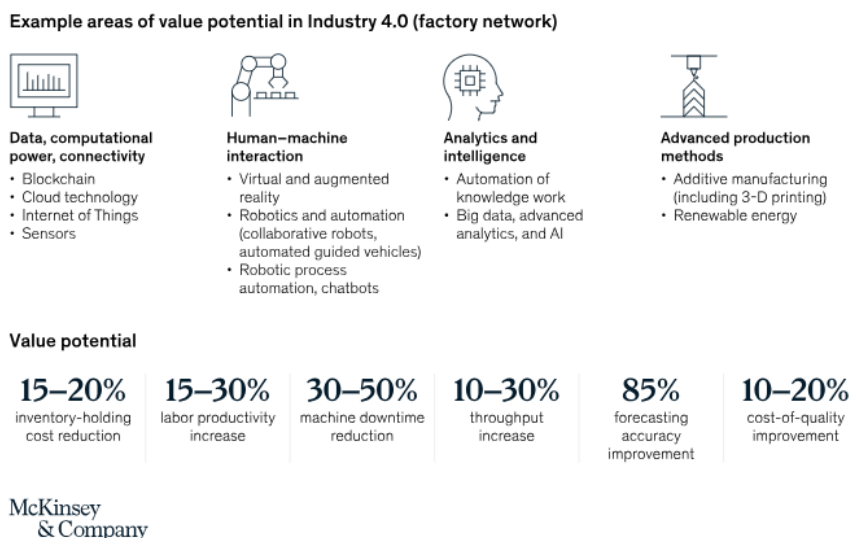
Example areas of value potential in Industry 4.0 (factory network)

Data, computational power, connectivity
- Blockchain
- Cloud technology
- Internet of Things
- Sensors

Human–machine interaction
- Virtual and augmented reality
- Robotics and automation (collaborative robots, automated guided vehicles)
- Robotic process automation, chatbots

Analytics and intelligence
- Automation of knowledge work
- Big data, advanced analytics, and AI

Advanced production methods
- Additive manufacturing (including 3-D printing)
- Renewable energy

Value potential

15–20%
inventory-holding cost reduction

15–30%
labor productivity increase

30–50%
machine downtime reduction

10–30%
throughput increase

85%
forecasting accuracy improvement

10–20%
cost-of-quality improvement

McKinsey & Company